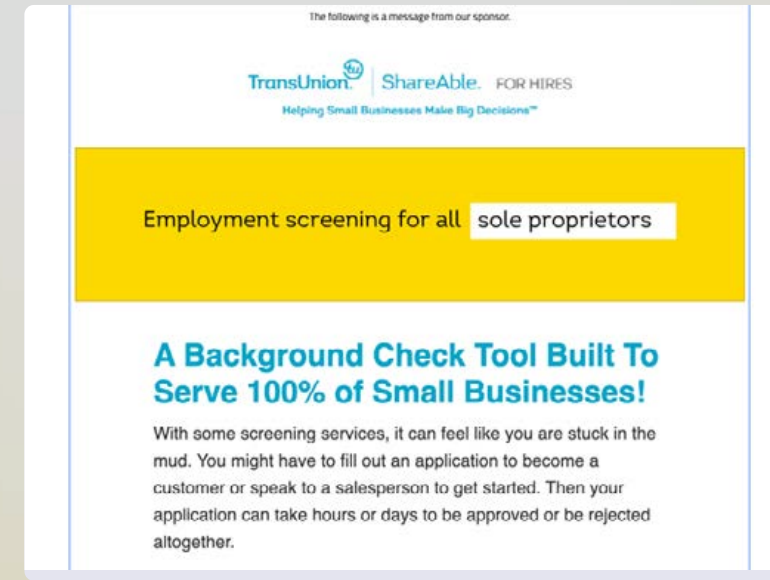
The following is a message from our sponsor.

TransUnion. | ShareAble. FOR HIRES

Helping Small Businesses Make Big Decisions™

Employment screening for all sole proprietors

A Background Check Tool Built To Serve 100% of Small Businesses!

With some screening services, it can feel like you are stuck in the mud. You might have to fill out an application to become a customer or speak to a salesperson to get started. Then your application can take hours or days to be approved or be rejected altogether.